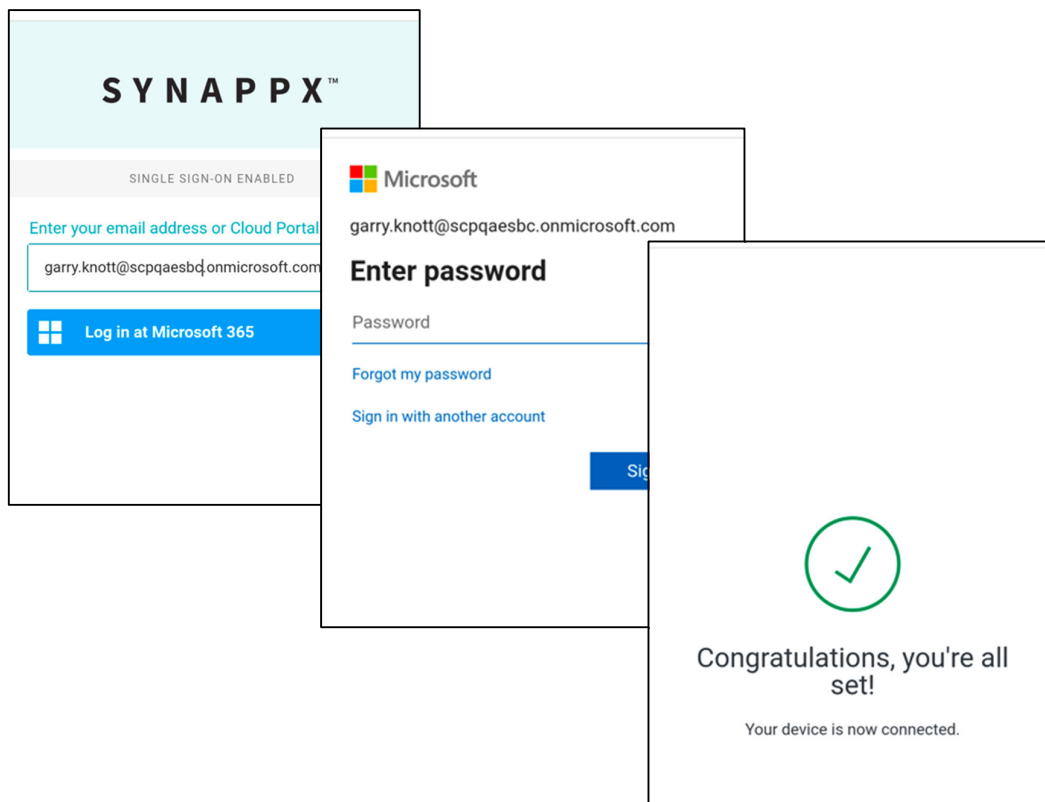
SYNAPPX™

SINGLE SIGN-ON ENABLED

Enter your email address or Cloud Portal

garry.knott@scpqaesbc.onmicrosoft.com

Log in at Microsoft 365

Microsoft

garry.knott@scpqaesbc.onmicrosoft.com

Enter password

Password

Forgot my password

Sign in with another account

Sig

Congratulations, you're all set!

Your device is now connected.